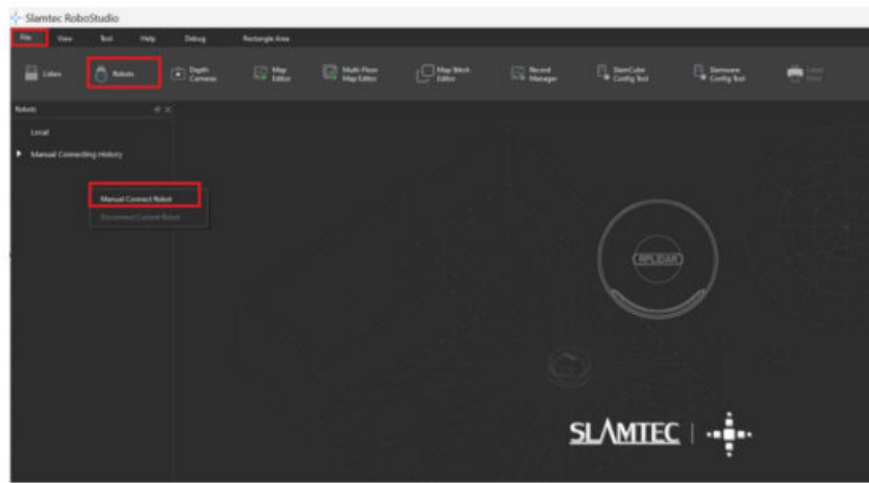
Slamtec RoboStudio

File View Tool Help Debug Rectangle Area

Lidars Robots Depth Cameras Map Editor Multi-Floor Map Editor Map Stitch Editor Record Manager SlamCube Config Tool Firmware Config Tool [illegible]

Robots

Local

Manual Connecting History

Manual Connect Robot

Disconnect Current Robot

RPLIDAR

SL/\MTEC